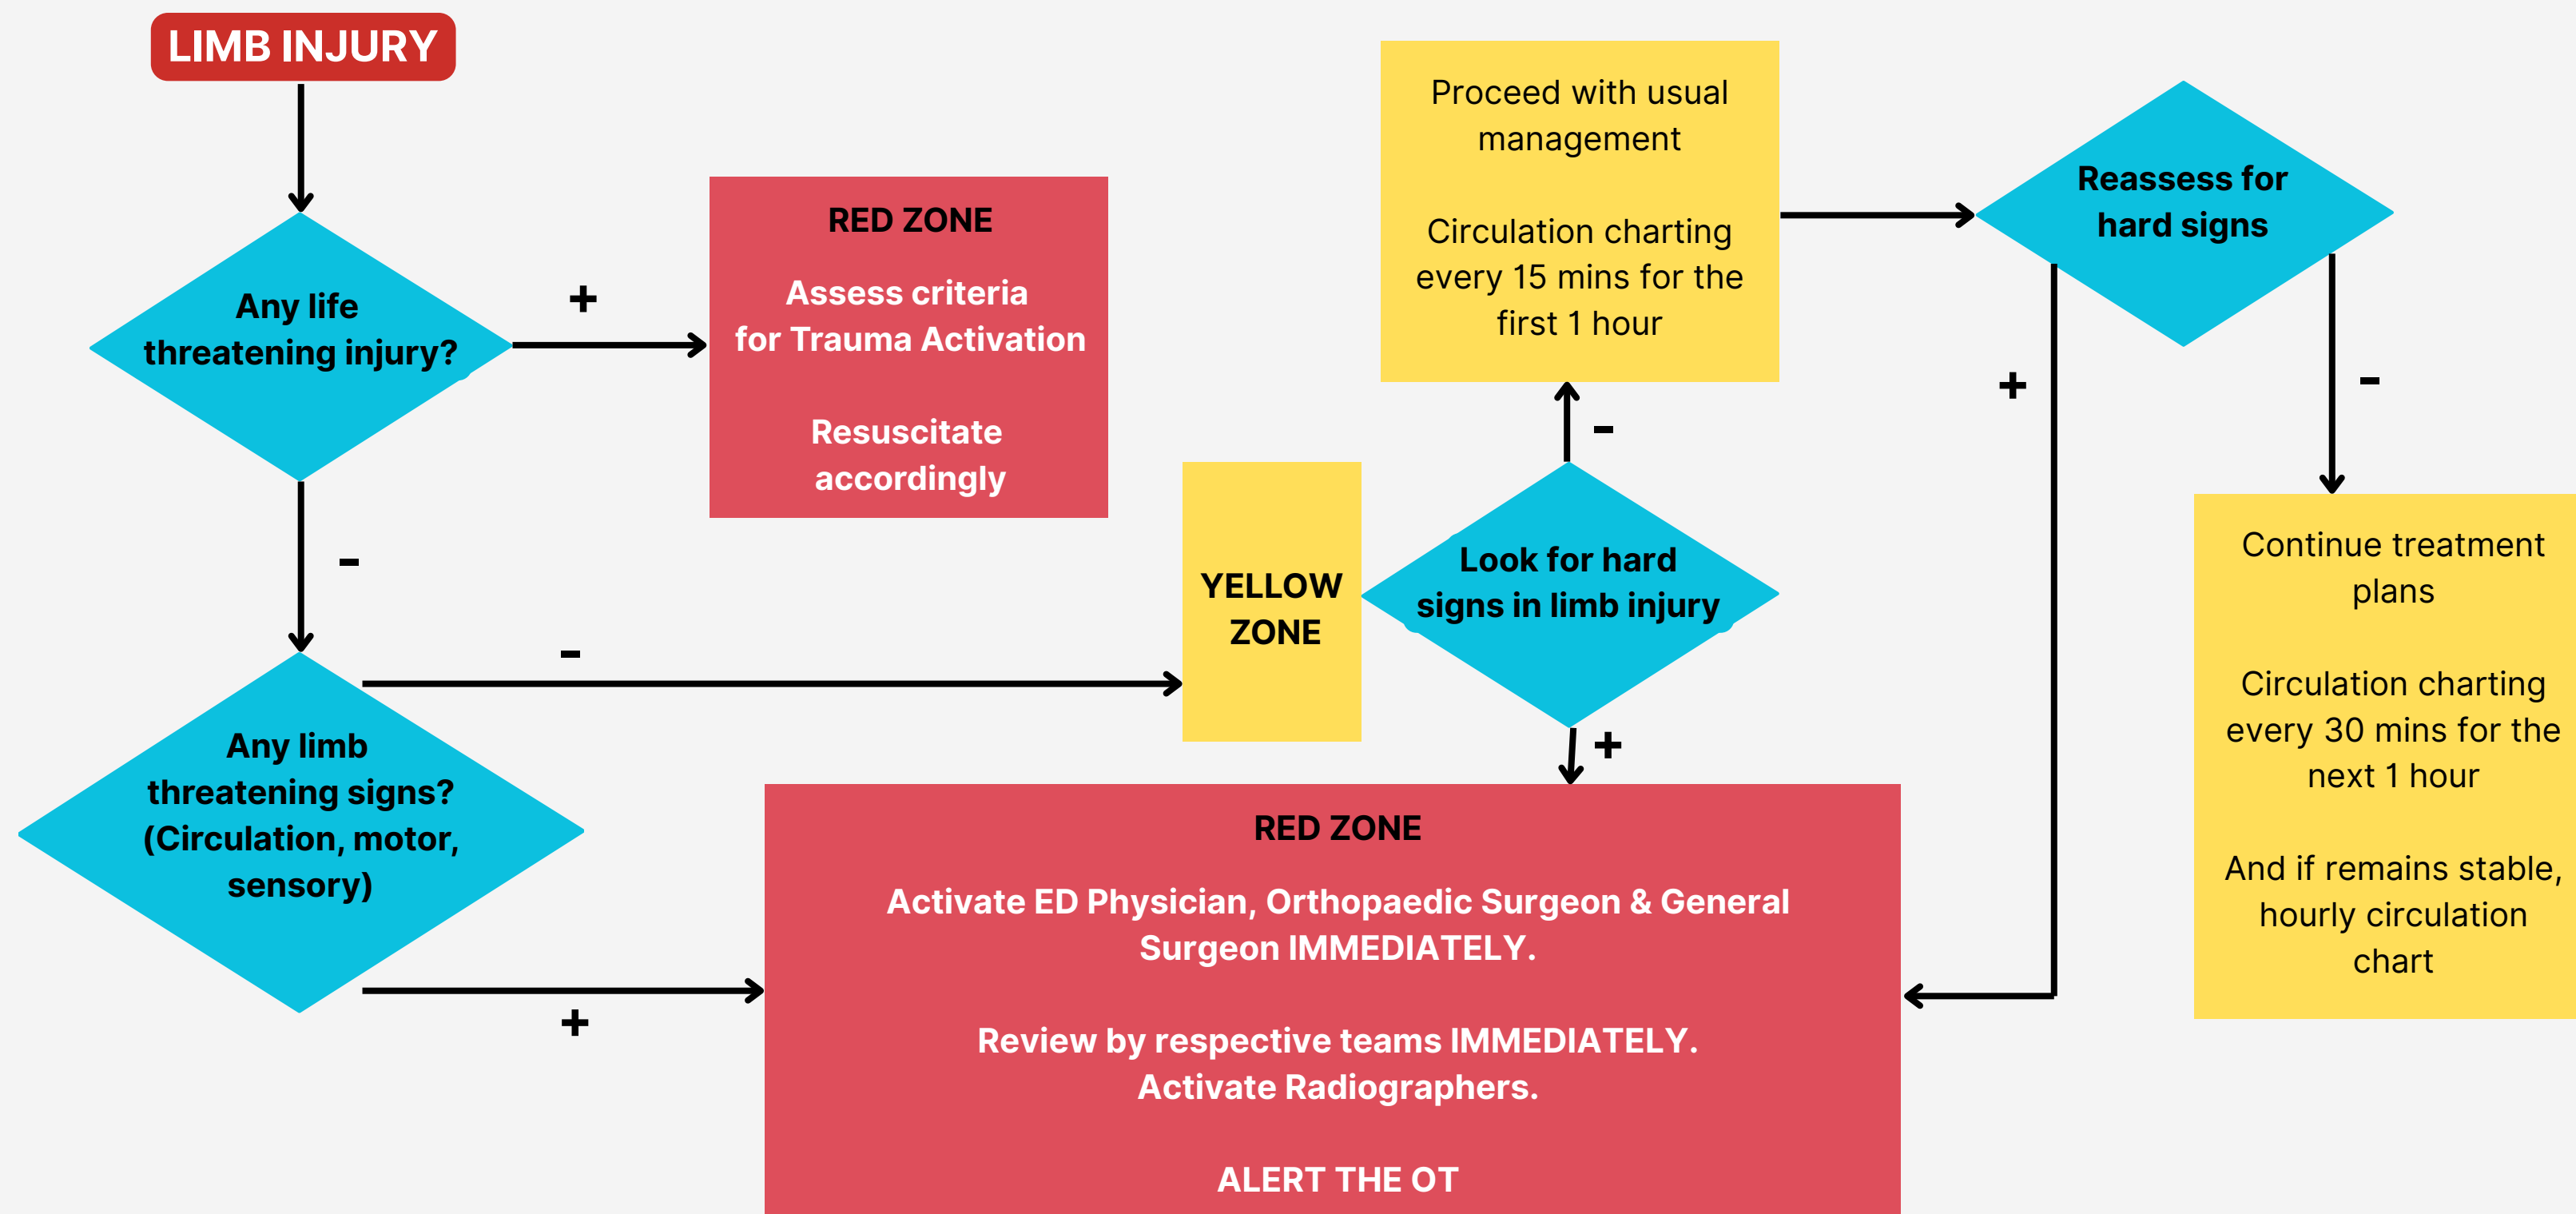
LIMB INJURY

Any life threatening injury?

+

RED ZONE

Assess criteria for Trauma Activation

Resuscitate accordingly

-

Any limb threatening signs? (Circulation, motor, sensory)

-

YELLOW ZONE

Look for hard signs in limb injury

-

Proceed with usual management

Circulation charting every 15 mins for the first 1 hour

Reassess for hard signs

+

-

Continue treatment plans

Circulation charting every 30 mins for the next 1 hour

And if remains stable, hourly circulation chart

+

+

RED ZONE

Activate ED Physician, Orthopaedic Surgeon & General Surgeon IMMEDIATELY.

Review by respective teams IMMEDIATELY. Activate Radiographers.

ALERT THE OT